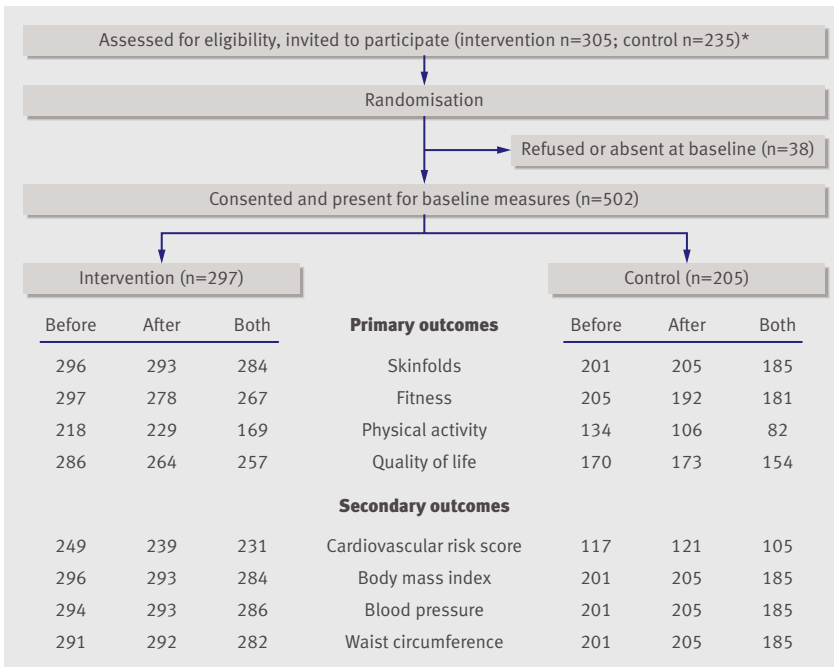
Assessed for eligibility, invited to participate (intervention n=305; control n=235)*

Randomisation

Refused or absent at baseline (n=38)

Consented and present for baseline measures (n=502)

Intervention (n=297)

Control (n=205)

| Before | After | Both | | Before | After | Both |
|---|---|---|---|---|---|---|
| | | | **Primary outcomes** | | | |
| 296 | 293 | 284 | Skinfolds | 201 | 205 | 185 |
| 297 | 278 | 267 | Fitness | 205 | 192 | 181 |
| 218 | 229 | 169 | Physical activity | 134 | 106 | 82 |
| 286 | 264 | 257 | Quality of life | 170 | 173 | 154 |
| | | | **Secondary outcomes** | | | |
| 249 | 239 | 231 | Cardiovascular risk score | 117 | 121 | 105 |
| 296 | 293 | 284 | Body mass index | 201 | 205 | 185 |
| 294 | 293 | 286 | Blood pressure | 201 | 205 | 185 |
| 291 | 292 | 282 | Waist circumference | 201 | 205 | 185 |